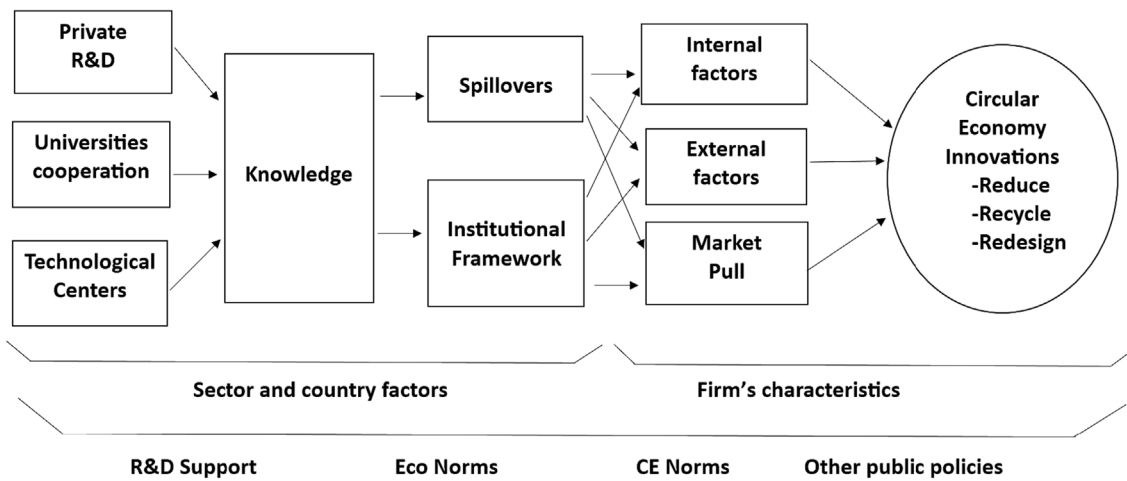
Private R&D

Universities cooperation

Technological Centers

Knowledge

Spillovers

Institutional Framework

Internal factors

External factors

Market Pull

Circular Economy Innovations
-Reduce
-Recycle
-Redesign

Sector and country factors

Firm’s characteristics

R&D Support

Eco Norms

CE Norms

Other public policies